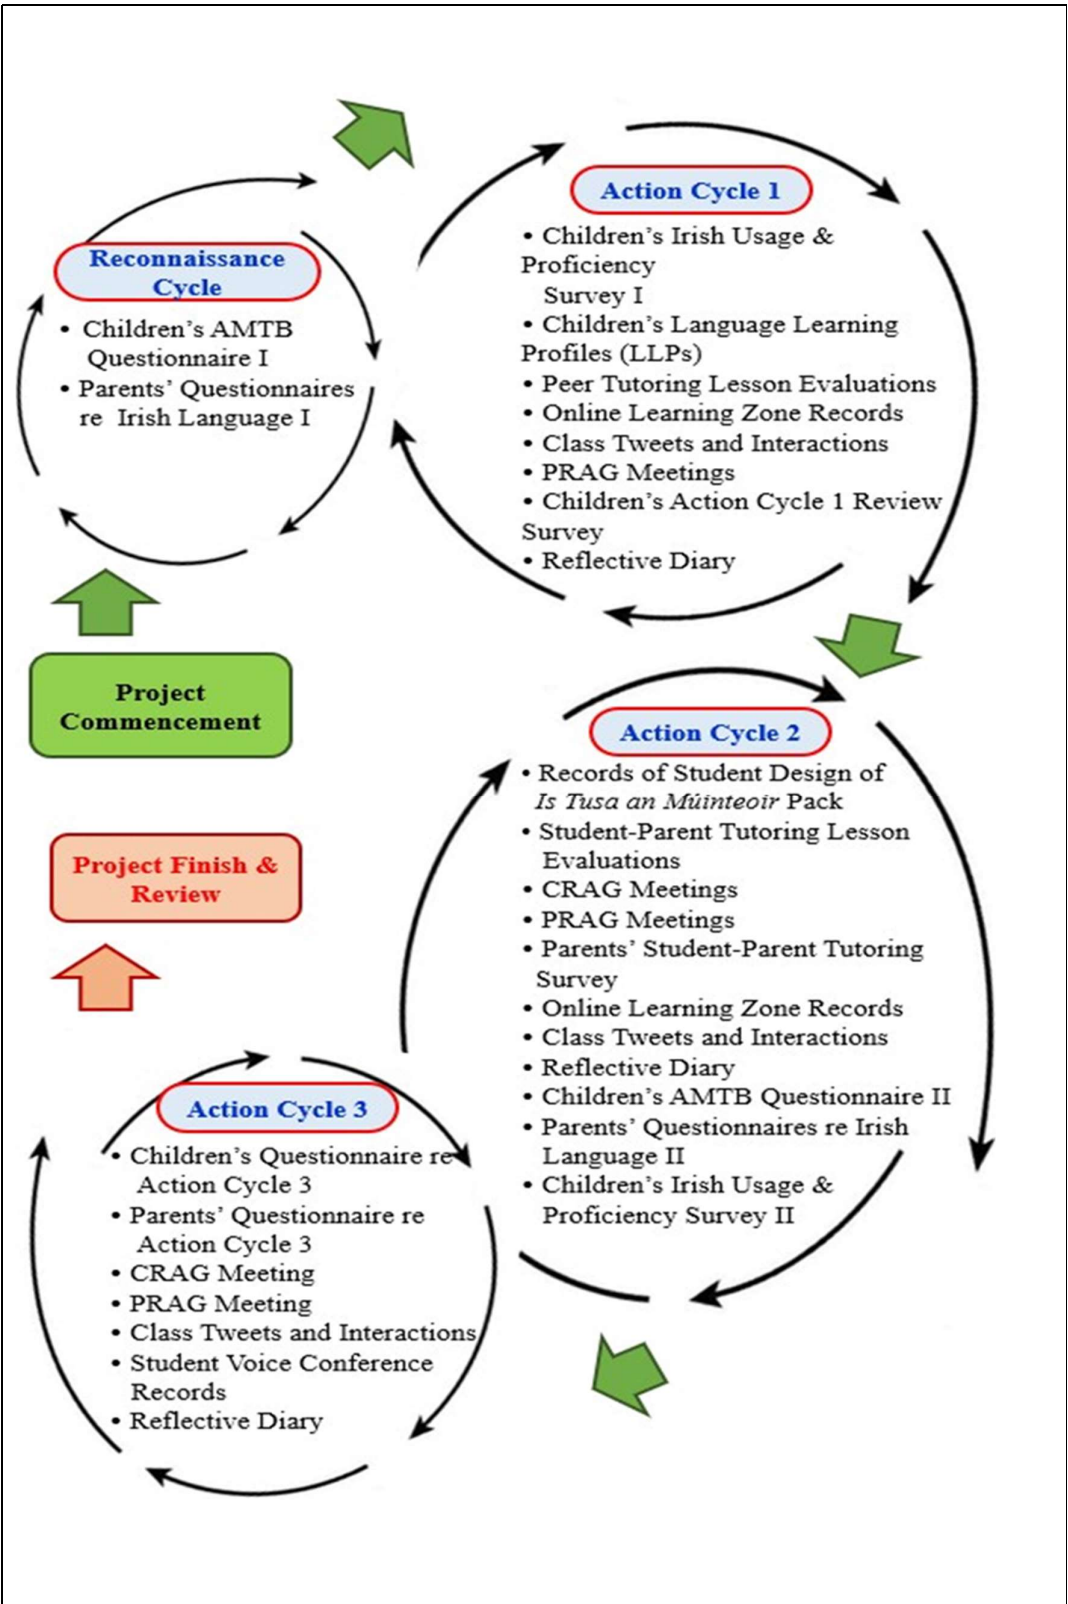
Reconnaissance Cycle

• Children's AMTB Questionnaire I
• Parents' Questionnaires re Irish Language I

Action Cycle 1

• Children's Irish Usage & Proficiency Survey I
• Children's Language Learning Profiles (LLPs)
• Peer Tutoring Lesson Evaluations
• Online Learning Zone Records
• Class Tweets and Interactions
• PRAG Meetings
• Children's Action Cycle 1 Review Survey
• Reflective Diary

Project Commencement

Action Cycle 2

• Records of Student Design of *Is Tusa an Múinteoir* Pack
• Student-Parent Tutoring Lesson Evaluations
• CRAG Meetings
• PRAG Meetings
• Parents' Student-Parent Tutoring Survey
• Online Learning Zone Records
• Class Tweets and Interactions
• Reflective Diary
• Children's AMTB Questionnaire II
• Parents' Questionnaires re Irish Language II
• Children's Irish Usage & Proficiency Survey II

Project Finish & Review

Action Cycle 3

• Children's Questionnaire re Action Cycle 3
• Parents' Questionnaire re Action Cycle 3
• CRAG Meeting
• PRAG Meeting
• Class Tweets and Interactions
• Student Voice Conference Records
• Reflective Diary